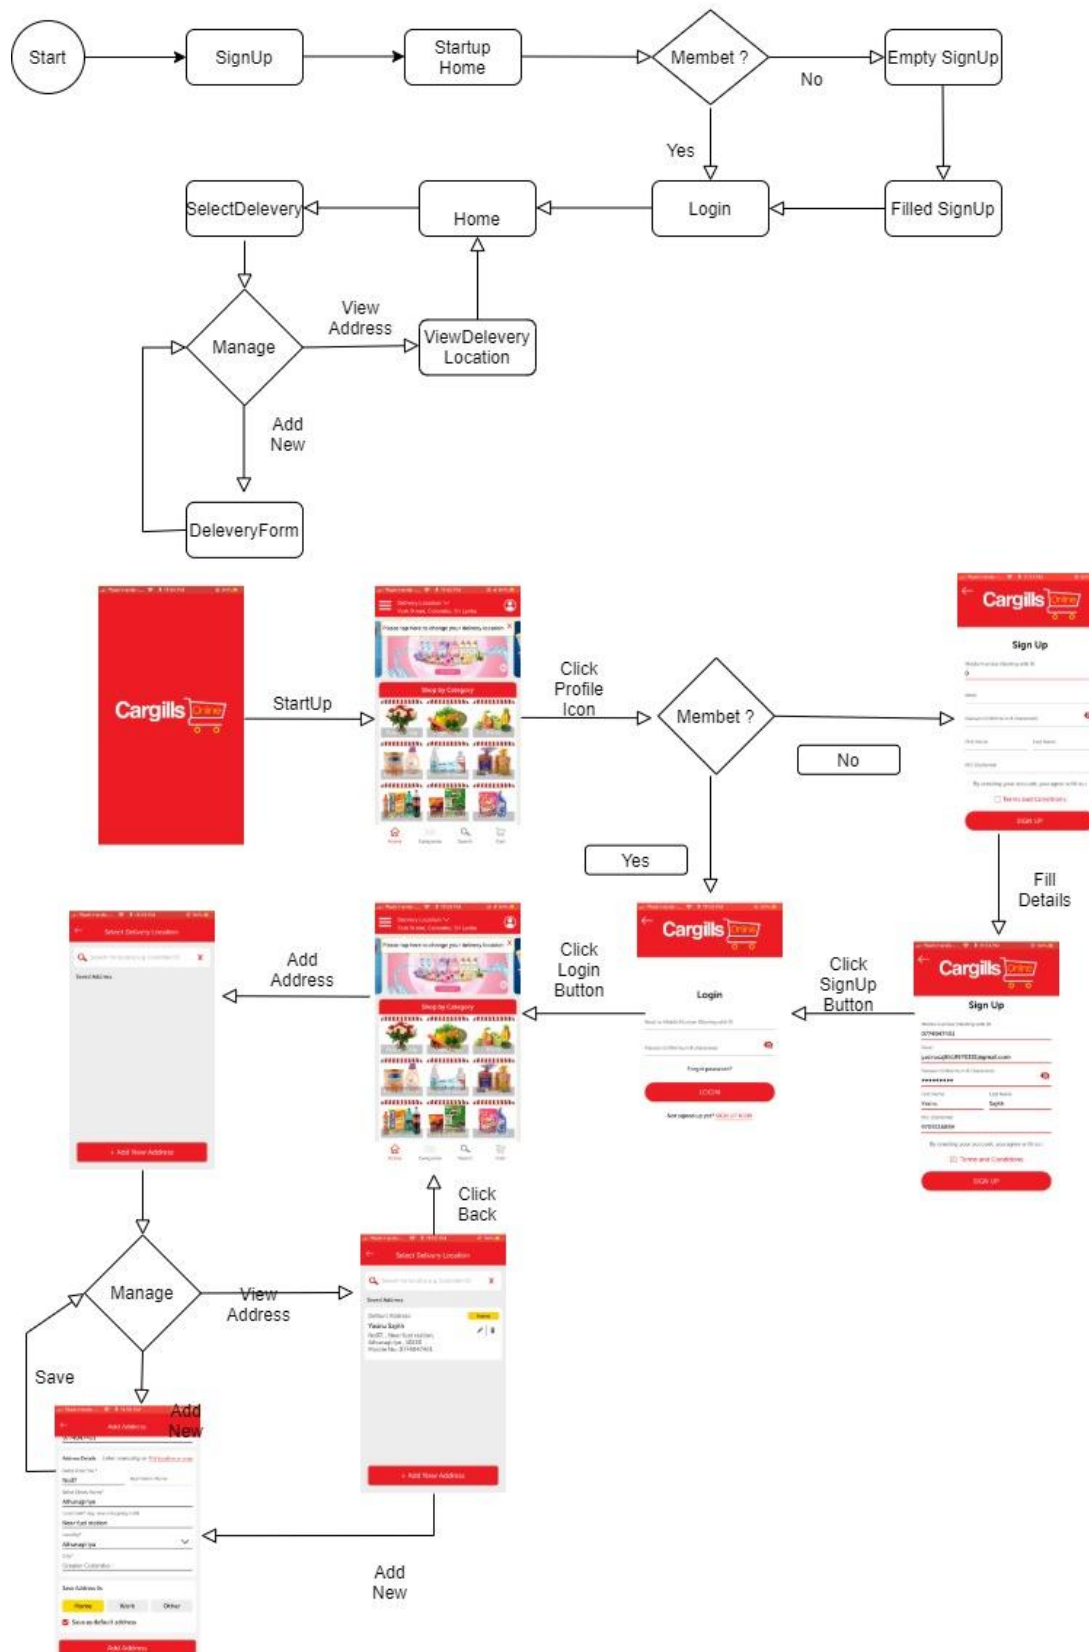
Start

SignUp

Startup Home

Membet ?

No

Empty SignUp

Yes

Filled SignUp

Login

Home

SelectDelevery

Manage

View Address

ViewDelevery Location

Add New

DeleveryForm

Cargills Online

StartUp

Click Profile Icon

Membet ?

No

Yes

Sign Up

SIGN UP

Fill Details

Cargills Online

Sign Up

SIGN UP

Click SignUp Button

Cargills Online

Login

LOGIN

Click Login Button

Add Address

Select Delivery Location

+ Add New Address

Click Back

Manage

View Address

Select Delivery Location

+ Add New Address

Save

Add New

Add Address

Home

Work

Other

Add Address

Add New